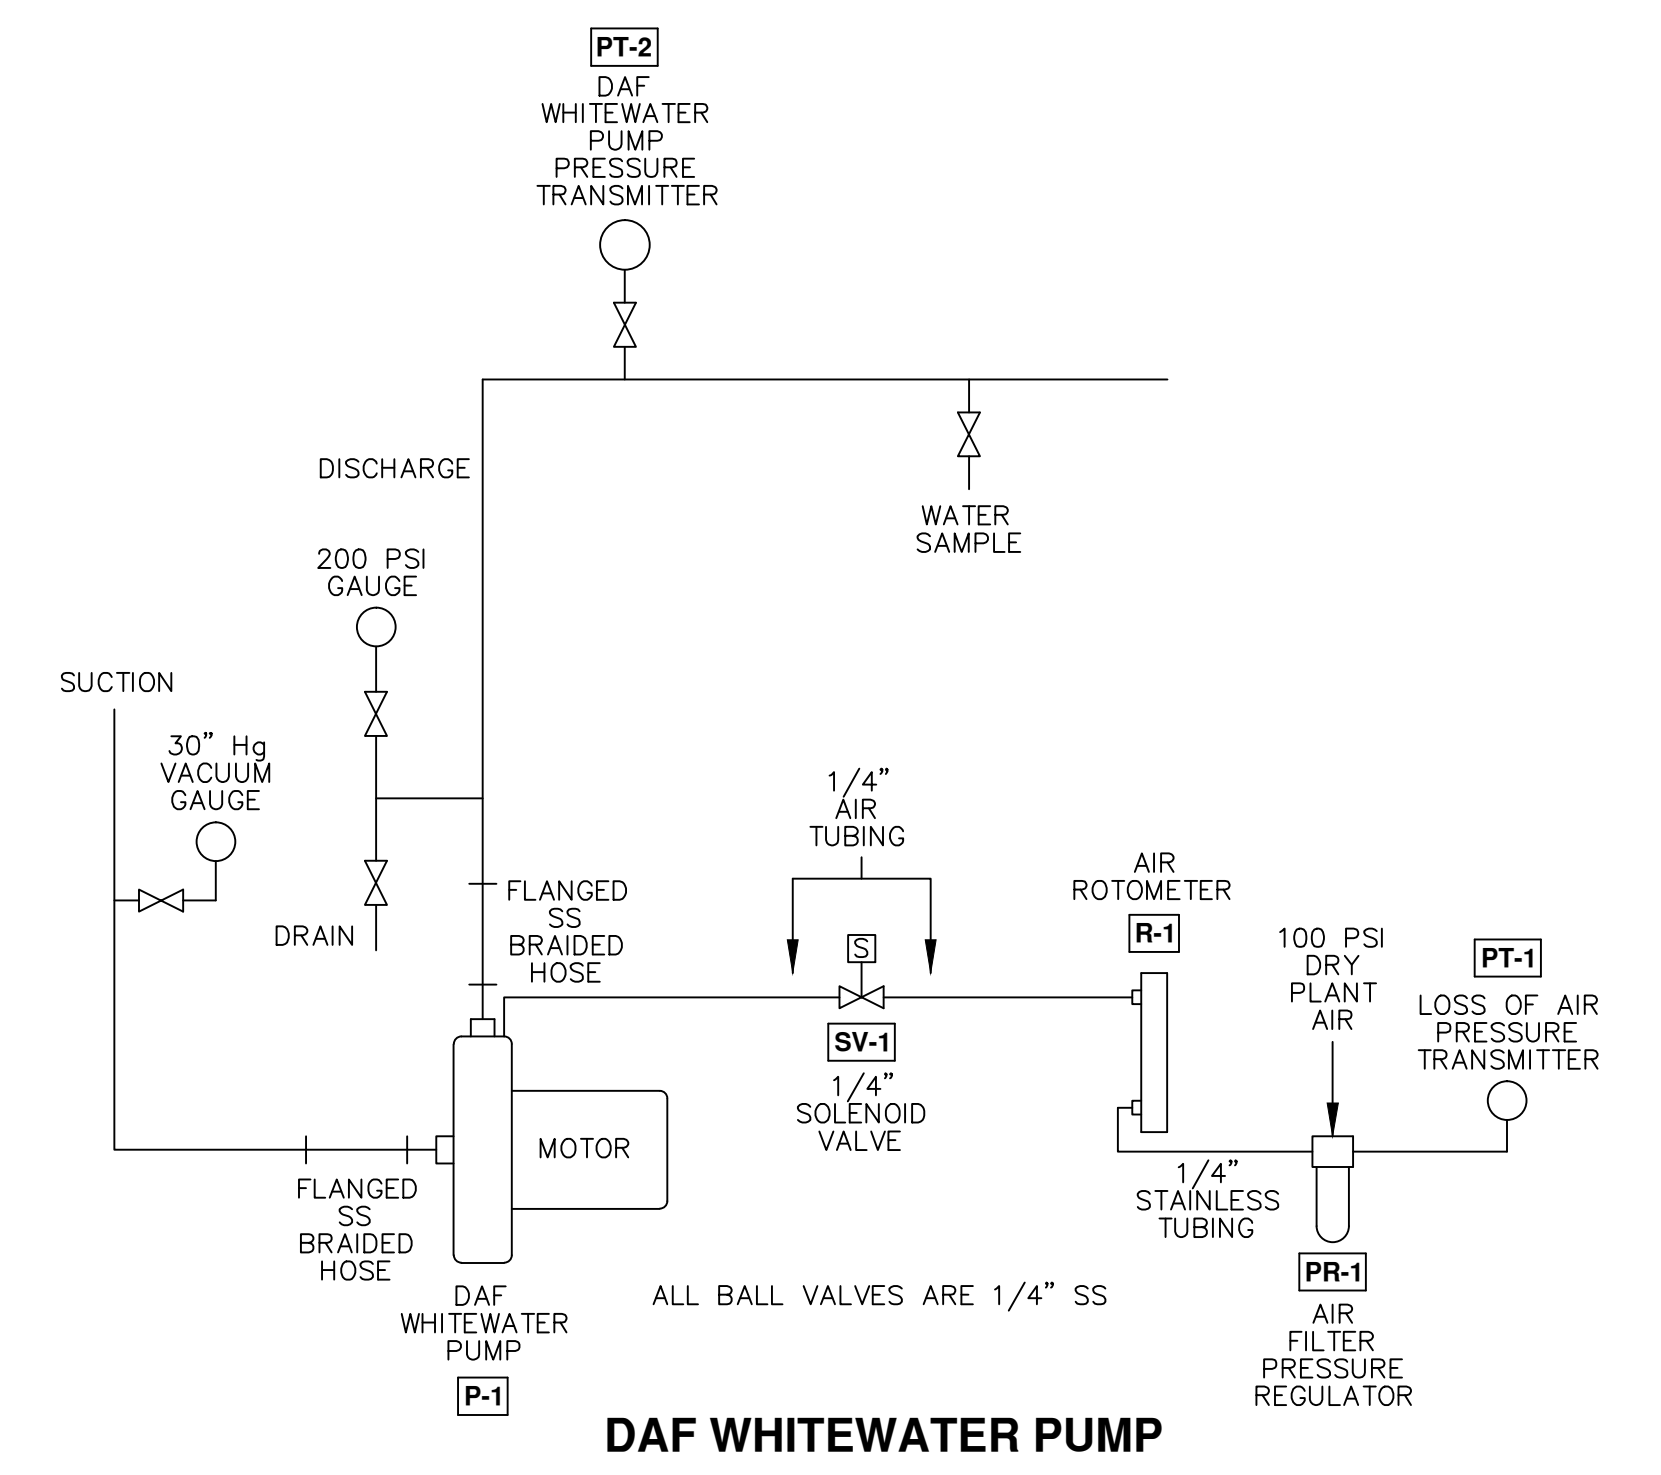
PT-2
DAF WHITEWATER PUMP PRESSURE TRANSMITTER

DISCHARGE

WATER SAMPLE

200 PSI GAUGE

SUCTION

30" Hg VACUUM GAUGE

DRAIN

FLANGED SS BRAIDED HOSE

1/4" AIR TUBING

S

AIR ROTOMETER
R-1

100 PSI DRY PLANT AIR

PT-1
LOSS OF AIR PRESSURE TRANSMITTER

SV-1
1/4" SOLENOID VALVE

MOTOR

1/4" STAINLESS TUBING

FLANGED SS BRAIDED HOSE

DAF WHITEWATER PUMP
P-1

ALL BALL VALVES ARE 1/4" SS

PR-1
AIR FILTER PRESSURE REGULATOR

DAF WHITEWATER PUMP